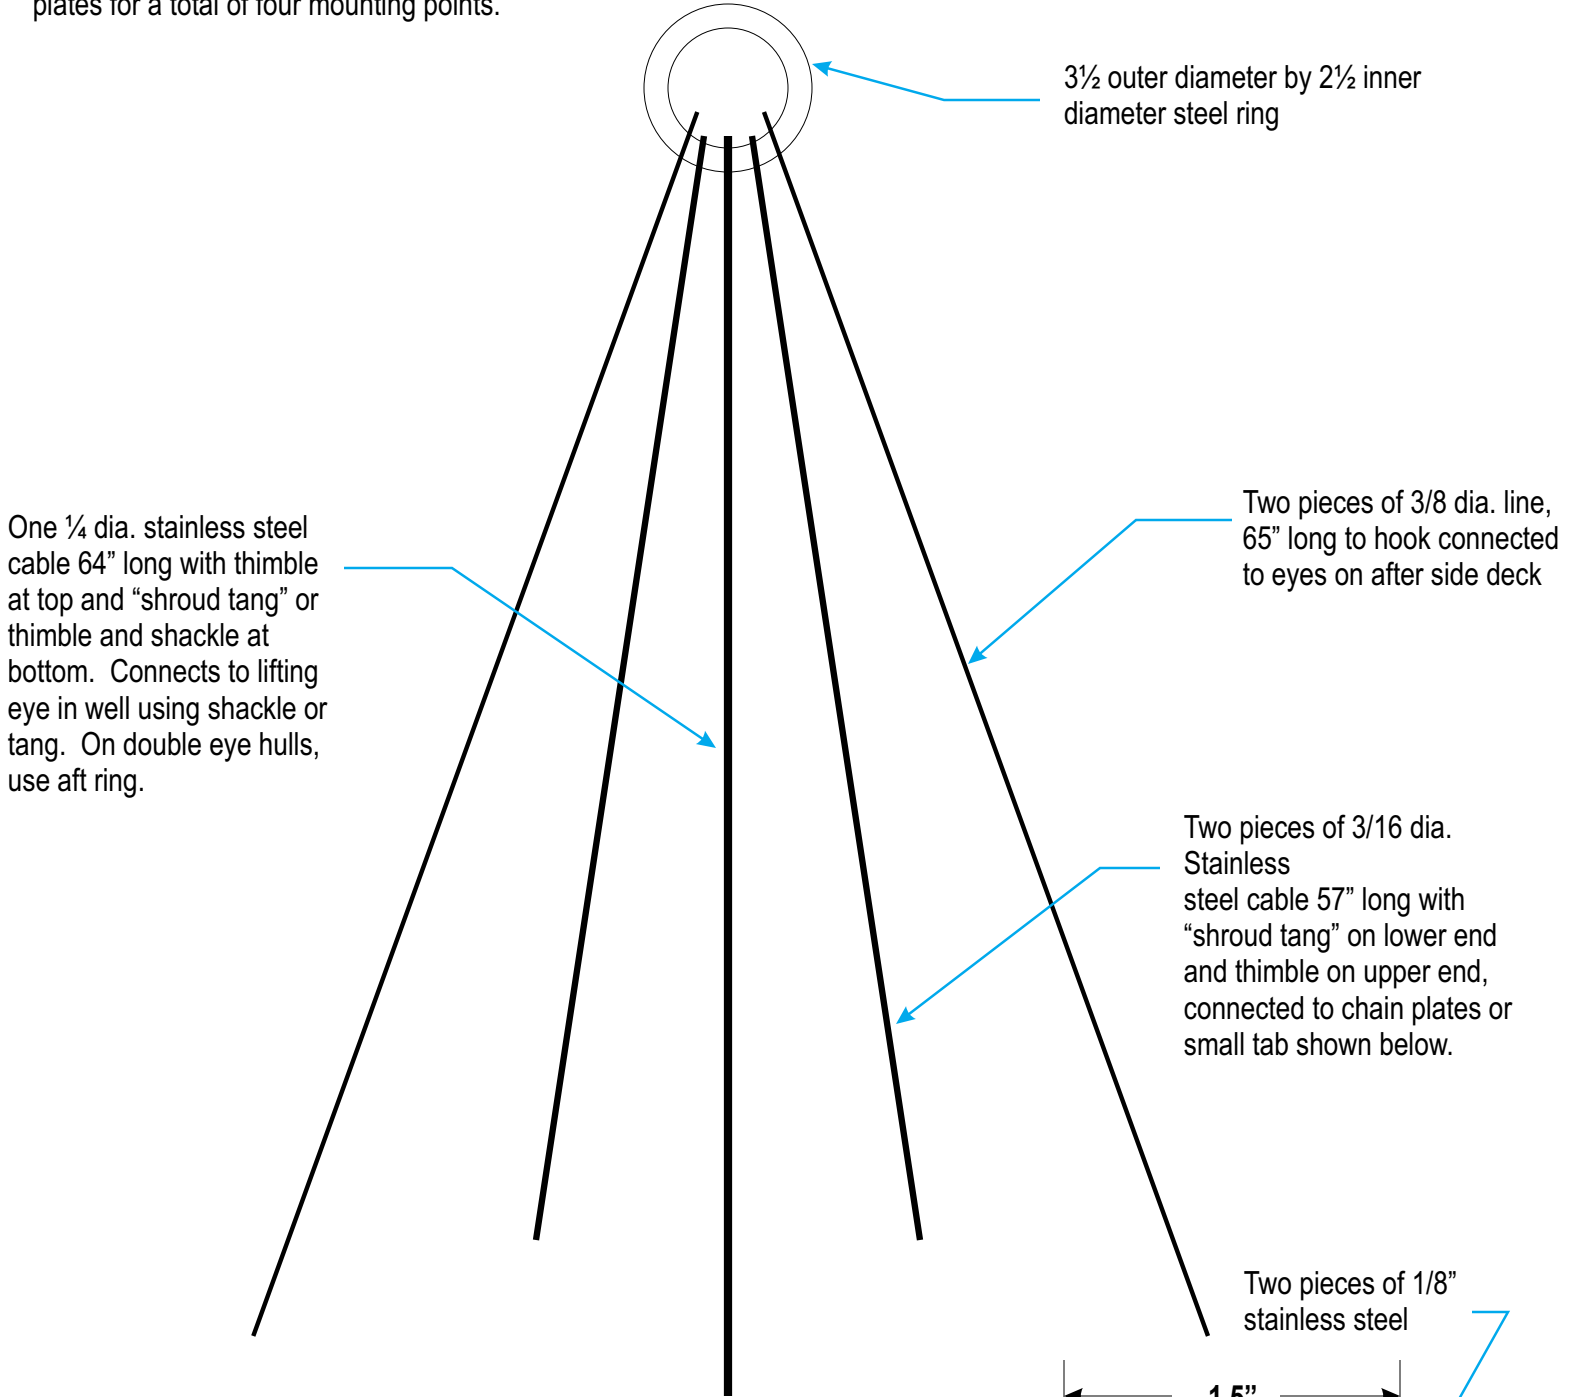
plates for a total of four mounting points.

3½ outer diameter by 2½ inner diameter steel ring

One ¼ dia. stainless steel cable 64” long with thimble at top and “shroud tang” or thimble and shackle at bottom. Connects to lifting eye in well using shackle or tang. On double eye hulls, use aft ring.

Two pieces of 3/8 dia. line, 65” long to hook connected to eyes on after side deck

Two pieces of 3/16 dia. Stainless steel cable 57” long with “shroud tang” on lower end and thimble on upper end, connected to chain plates or small tab shown below.

Two pieces of 1/8” stainless steel

1.5”